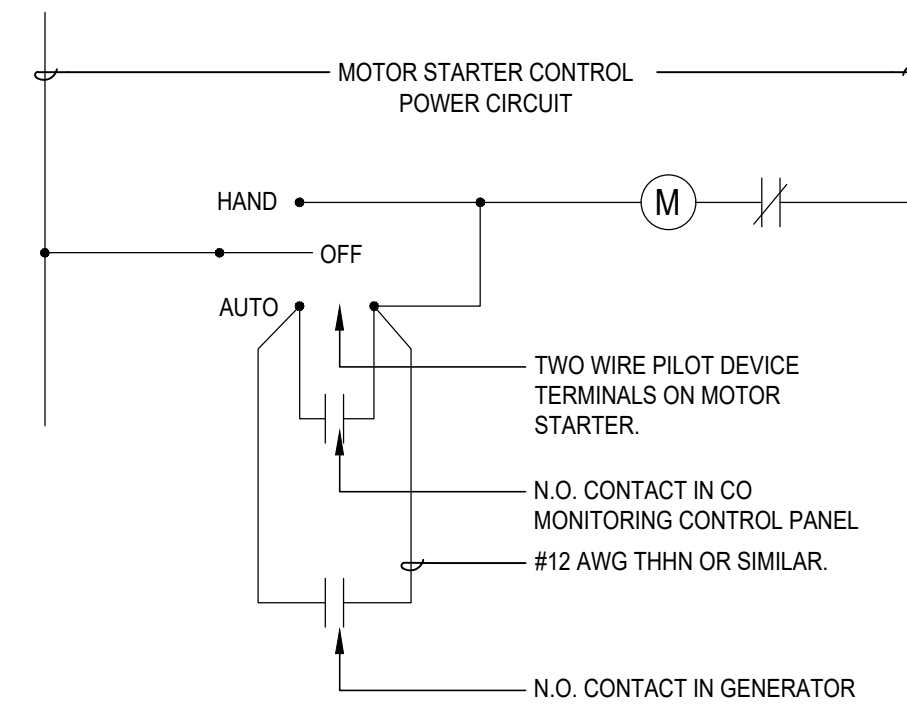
MOTOR STARTER CONTROL POWER CIRCUIT

HAND

M

OFF

AUTO

TWO WIRE PILOT DEVICE TERMINALS ON MOTOR STARTER.

N.O. CONTACT IN CO MONITORING CONTROL PANEL

#12 AWG THHN OR SIMILAR.

N.O. CONTACT IN GENERATOR